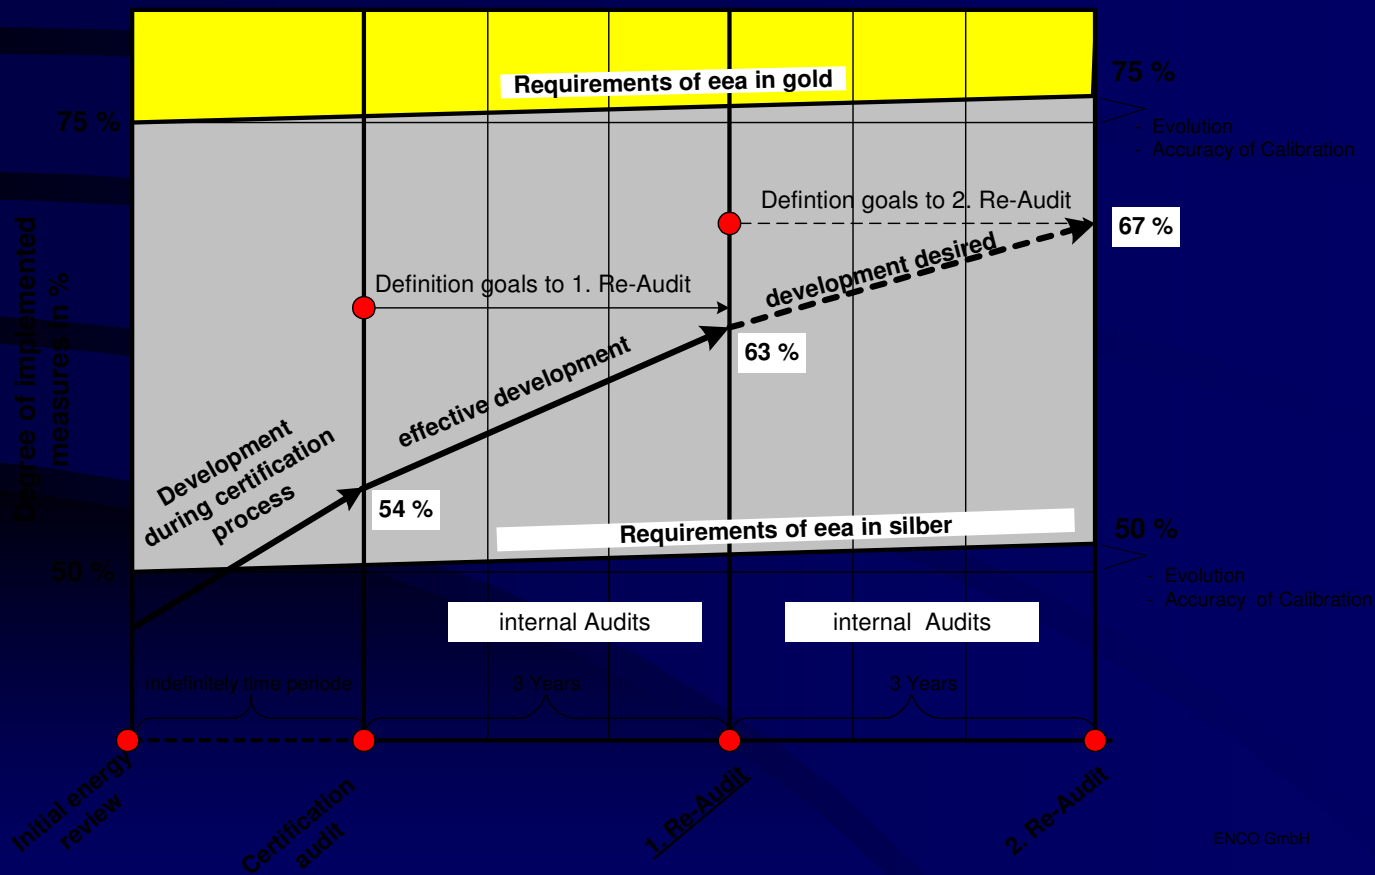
Requirements of eea in gold

75 %

75 %

- Evolution
- Accuracy of Calibration

Degree of implemented measures in %

Defintion goals to 2. Re-Audit

67 %

development desired

Definition goals to 1. Re-Audit

63 %

effective development

Development during certification process

54 %

Requirements of eea in silber

50 %

50 %

- Evolution
- Accuracy of Calibration

internal Audits

internal Audits

indefinitely time periode

3 Years

3 Years

Initial energy review

Certification audit

1. Re-Audit

2. Re-Audit

ENCO GmbH